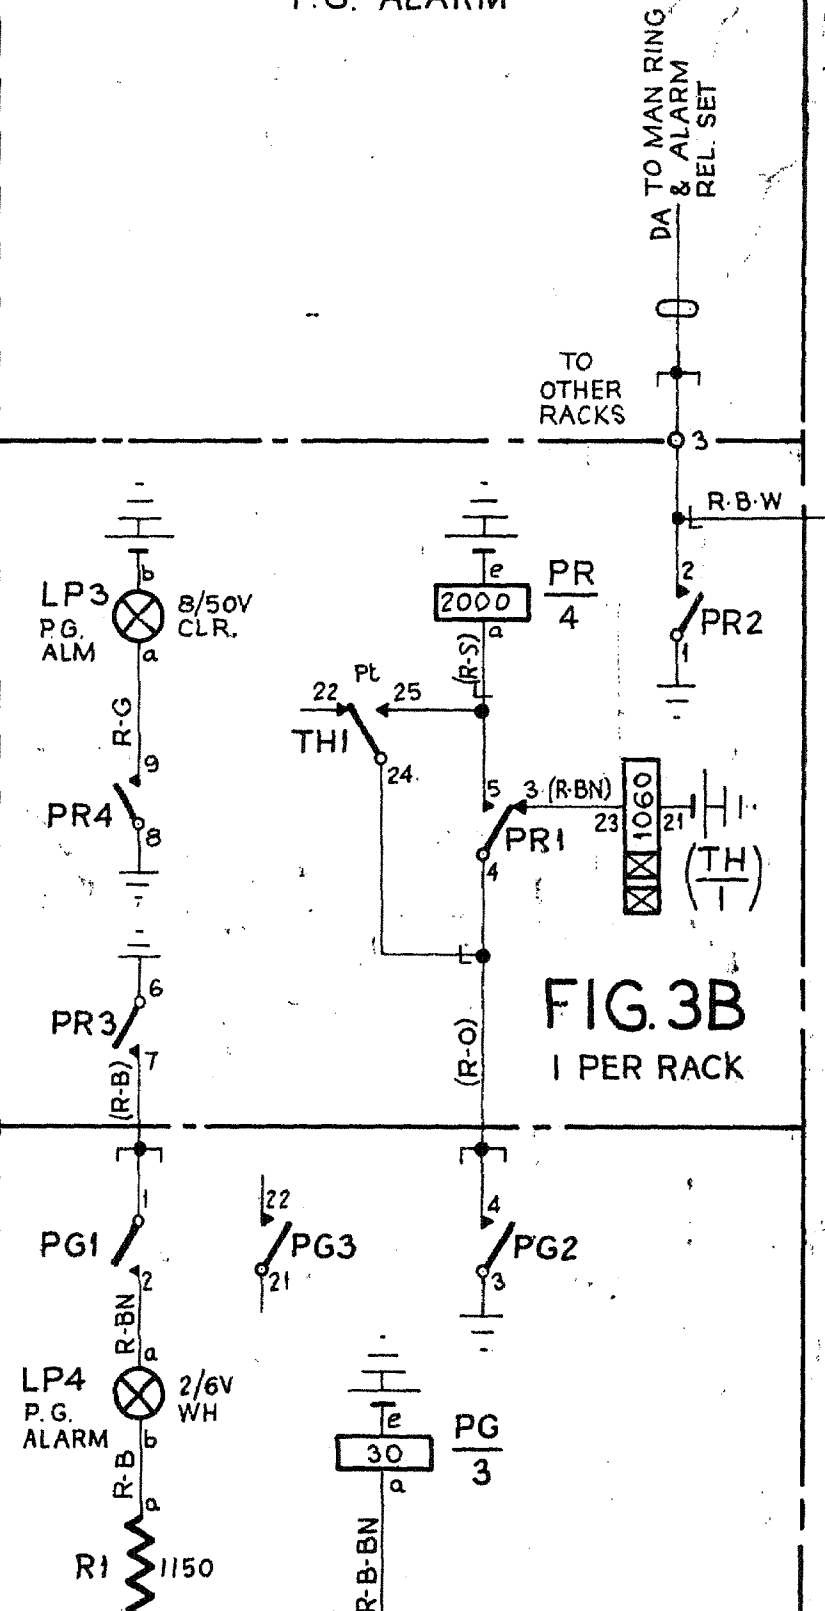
P.G. ALARM

DA TO MAN RING & ALARM REL. SET

TO OTHER RACKS

3

R·B·W

2

PR2

1

LP3 P.G. ALM

b

a

8/50V CLR.

R-G

9

PR4

8

e

2000

a

PR $\frac{}{4}$

(R-S)

22 Pt 25

TH1

24

5

3 (R·BN)

23 1060 21

PR1

4

$\left(\frac{TH}{1}\right)$

6

PR3

7

(R-B)

(R-O)

FIG.3B

1 PER RACK

1

PG1

2

22

PG3

21

4

PG2

3

R-BN

a

LP4 P.G. ALARM

2/6V WH

b

R-B

a

R1 1150

e

30

a

PG $\frac{}{3}$

R-B-BN